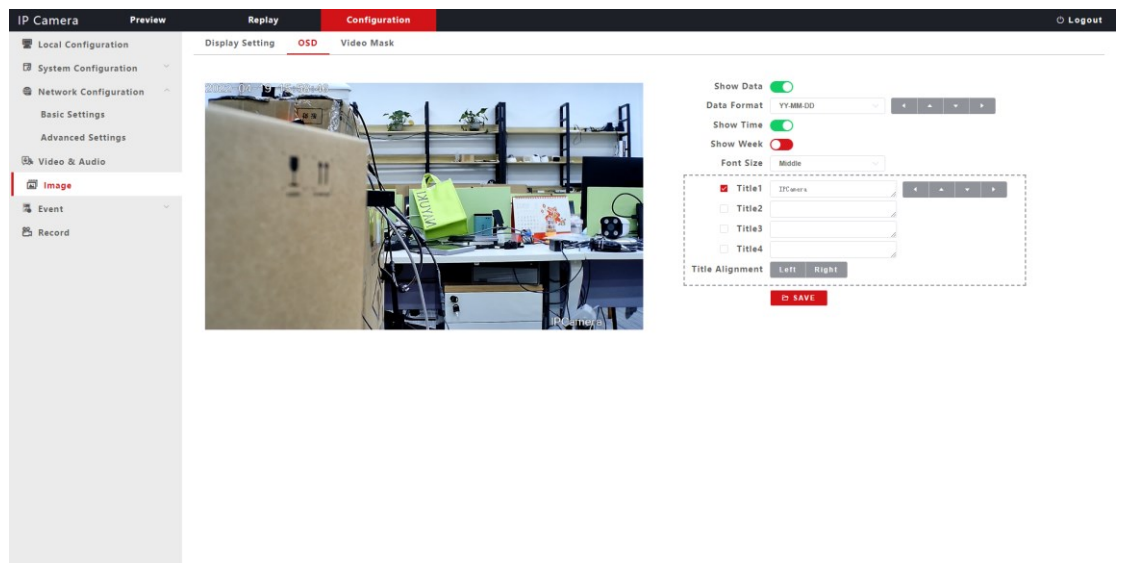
IP Camera Preview Replay Configuration Logout

Local Configuration
System Configuration
Network Configuration
Basic Settings
Advanced Settings
Video & Audio
Image
Event
Record

Display Setting OSD Video Mask

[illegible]

IPCamera

Show Data
Data Format YY-MM-DD
Show Time
Show Week
Font Size Middle
Title1 IPCamera
Title2
Title3
Title4
Title Alignment Left Right
SAVE